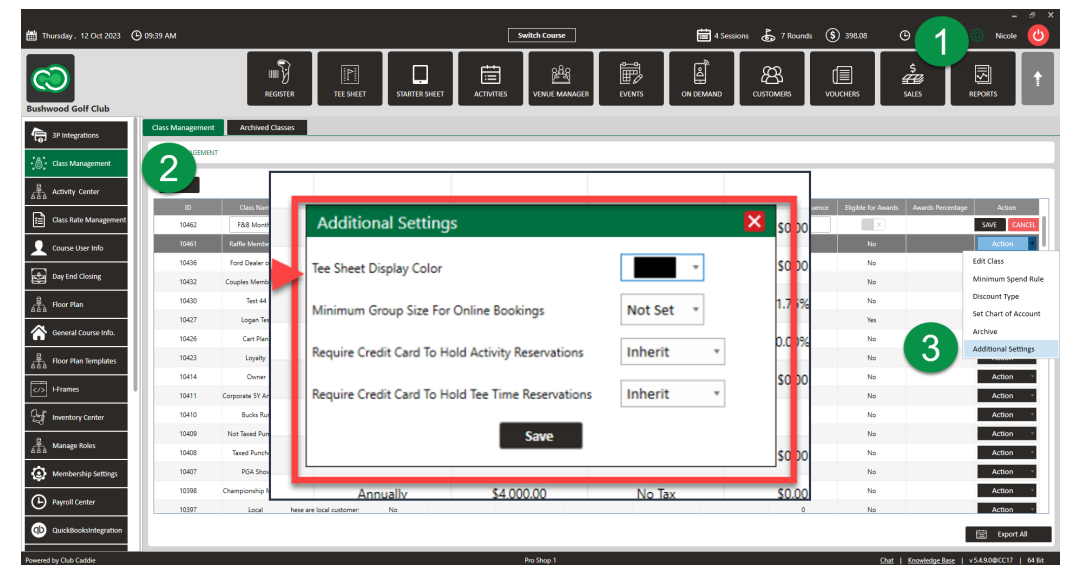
Thursday , 12 Oct 2023  09:39 AM

Switch Course

4 Sessions  7 Rounds  398.08  Nicole

1

Bushwood Golf Club

REGISTER  TEE SHEET  STARTER SHEET  ACTIVITIES  VENUE MANAGER  EVENTS  ON DEMAND  CUSTOMERS  VOUCHERS  SALES  REPORTS

3P Integrations
Class Management
Activity Center
Class Rate Management
Course User Info
Day End Closing
Floor Plan
General Course Info.
Floor Plan Templates
I-Frames
Inventory Center
Manage Roles
Membership Settings
Payroll Center
QuickBooksIntegration

Class Management  Archived Classes

2

AGEMENT

| ID | Class Nam | | | | uence | Eligible for Awards | Awards Percentage | Action |
|---|---|---|---|---|---|---|---|---|
| 10462 | F&B Month | | | $0.00 | | | | SAVE CANCEL |
| 10461 | Raffle Membe | | | | | No | | Action |
| 10436 | Ford Dealer o | | | $0.00 | | No | | |
| 10432 | Couples Memb | | | | | No | | |
| 10430 | Test 44 | | | 1.7% | | No | | |
| 10427 | Logan Tes | | | | | Yes | | |
| 10426 | Cart Plan | | | 0.0% | | No | | |
| 10423 | Loyalty | | | | | No | | |
| 10414 | Owner | | | $0.00 | | No | | Action |
| 10411 | Corporate 5Y Ar | | | | | No | | Action |
| 10410 | Bucks Ru | | | | | No | | Action |
| 10409 | Not Taxed Pun | | | | | No | | Action |
| 10408 | Taxed Punch | | | $0.00 | | No | | Action |
| 10407 | PGA Show | | | | | No | | Action |
| 10398 | Championship M | Annually | $4,000.00 | No Tax $0.00 | | No | | Action |
| 10397 | Local | here are local customer | No | | 0 | No | | Action |

Edit Class
Minimum Spend Rule
Discount Type
Set Chart of Account
Archive
Additional Settings

3

Additional Settings

Tee Sheet Display Color

Minimum Group Size For Online Bookings  Not Set

Require Credit Card To Hold Activity Reservations  Inherit

Require Credit Card To Hold Tee Time Reservations  Inherit

Save

Export All

Powered by Club Caddie  Pro Shop 1  Chat | Knowledge Base | v5.4.9.0@CC17 | 64 Bit